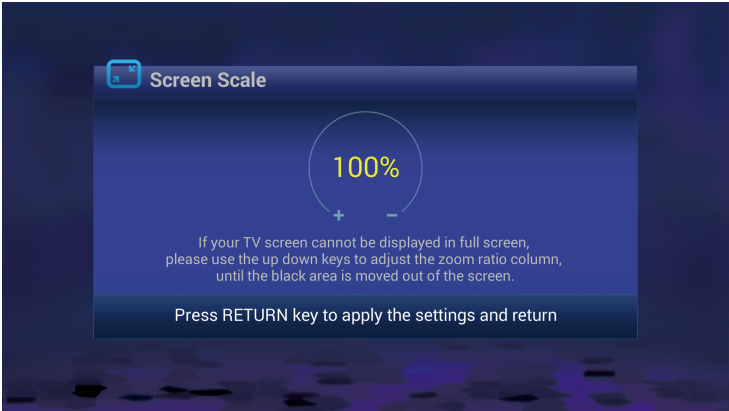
Screen Scale

100%

+ −

If your TV screen cannot be displayed in full screen, please use the up down keys to adjust the zoom ratio column, until the black area is moved out of the screen.

Press RETURN key to apply the settings and return